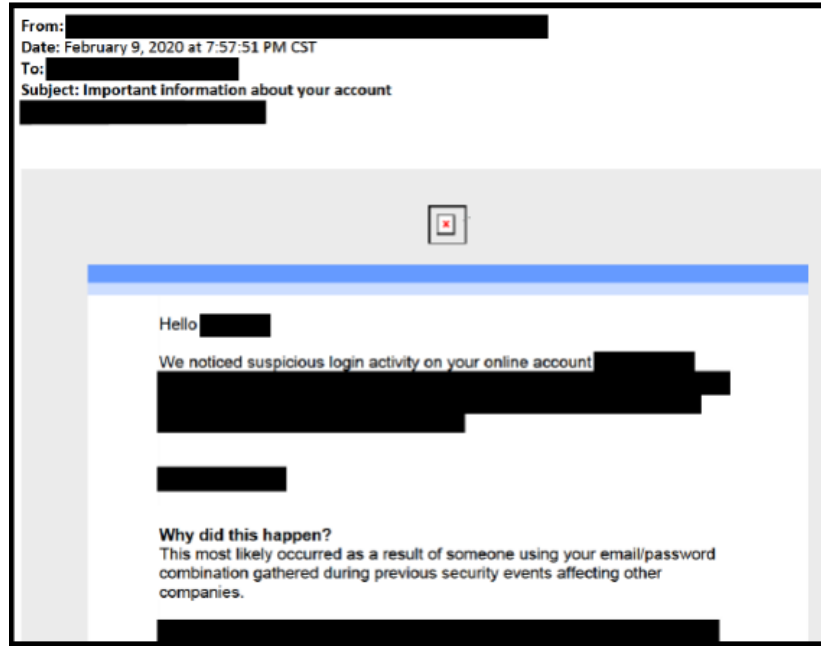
From: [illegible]
Date: February 9, 2020 at 7:57:51 PM CST
To: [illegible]
Subject: Important information about your account
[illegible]

Hello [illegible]

We noticed suspicious login activity on your online account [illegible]

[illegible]

Why did this happen?
This most likely occurred as a result of someone using your email/password combination gathered during previous security events affecting other companies.

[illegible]